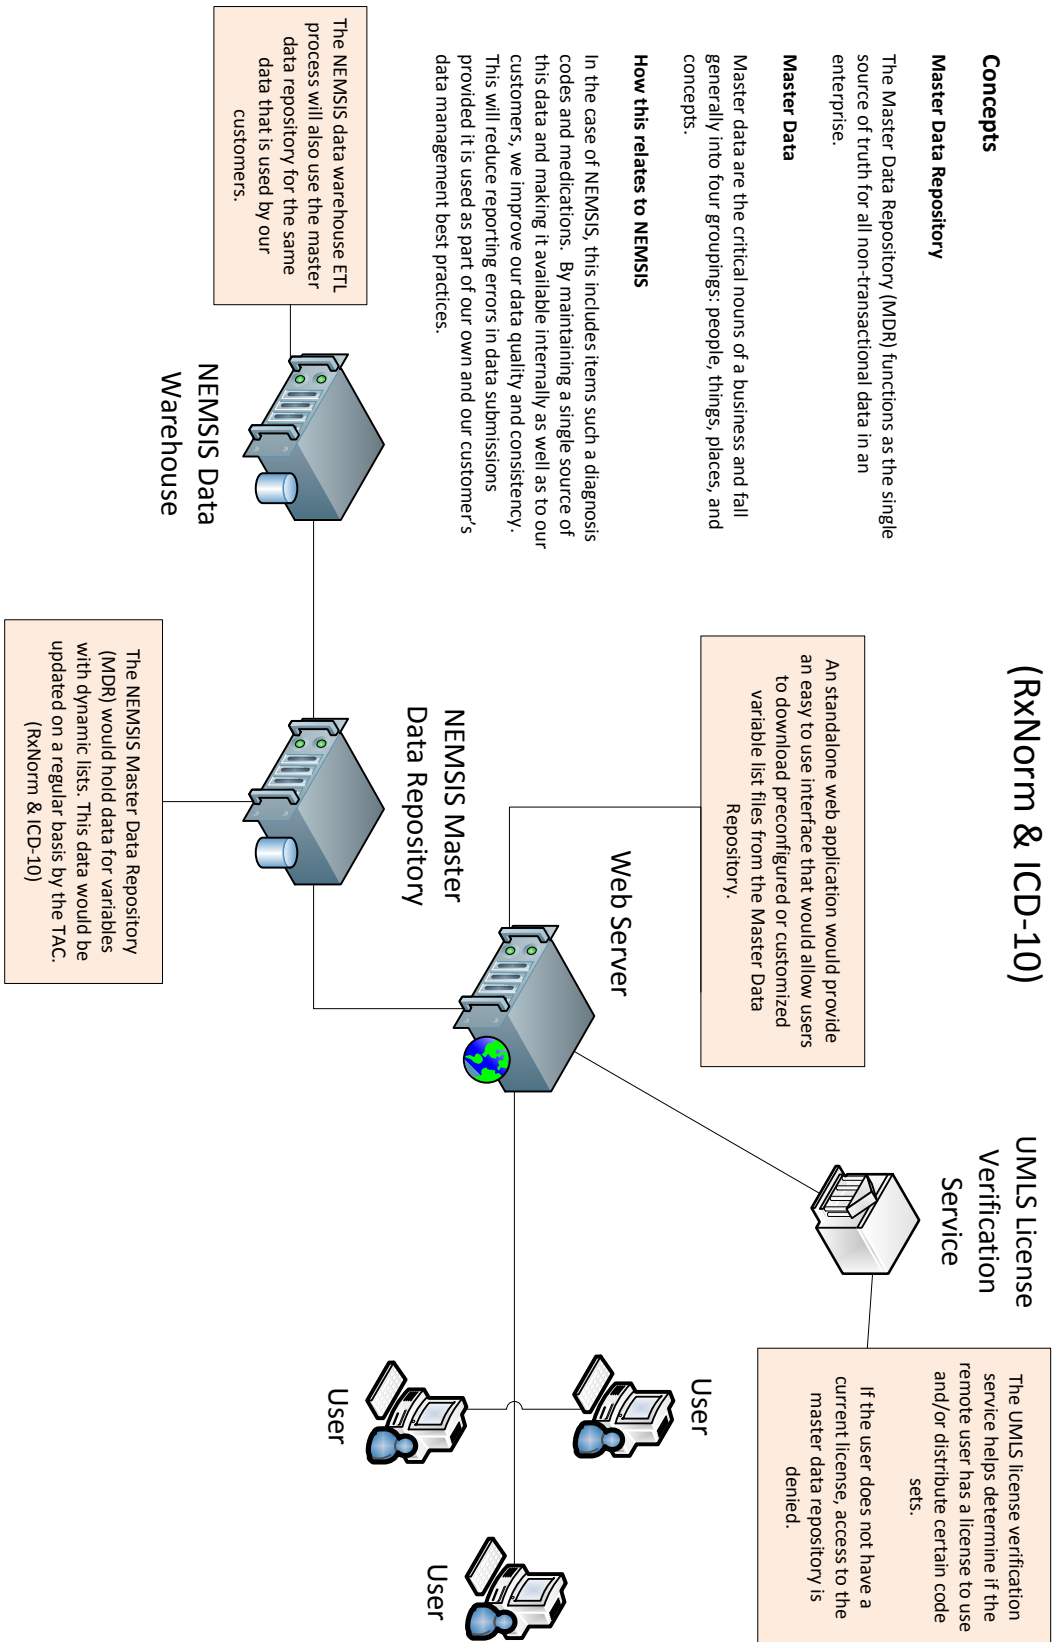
(RxNorm & ICD-10)

Concepts

Master Data Repository

The Master Data Repository (MDR) functions as the single source of truth for all non-transactional data in an enterprise.

Master Data

Master data are the critical nouns of a business and fall generally into four groupings: people, things, places, and concepts.

How this relates to NEMSIS

In the case of NEMSIS, this includes items such a diagnosis codes and medications. By maintaining a single source of this data and making it available internally as well as to our customers, we improve our data quality and consistency. This will reduce reporting errors in data submissions provided it is used as part of our own and our customer's data management best practices.

The NEMSIS data warehouse ETL process will also use the master data repository for the same data that is used by our customers.

NEMSIS Data Warehouse

The NEMSIS Master Data Repository (MDR) would hold data for variables with dynamic lists. This data would be updated on a regular basis by the TAC. (RxNorm & ICD-10)

NEMSIS Master Data Repository

An standalone web application would provide an easy to use interface that would allow users to download preconfigured or customized variable list files from the Master Data Repository.

Web Server

UMLS License Verification Service

The UMLS license verification service helps determine if the remote user has a license to use and/or distribute certain code sets.

If the user does not have a current license, access to the master data repository is denied.

User

User

User